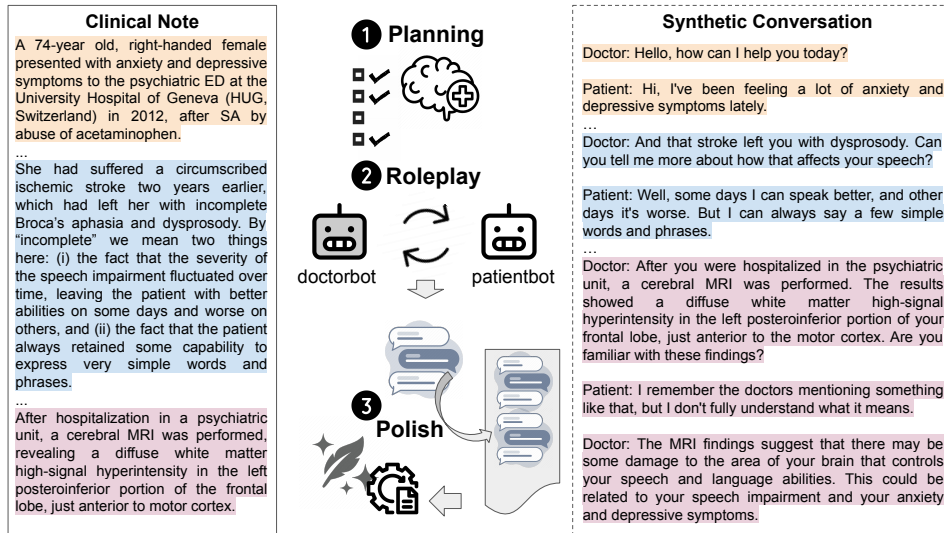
Clinical Note

A 74-year old, right-handed female presented with anxiety and depressive symptoms to the psychiatric ED at the University Hospital of Geneva (HUG, Switzerland) in 2012, after SA by abuse of acetaminophen.

...

She had suffered a circumscribed ischemic stroke two years earlier, which had left her with incomplete Broca's aphasia and dysprosody. By "incomplete" we mean two things here: (i) the fact that the severity of the speech impairment fluctuated over time, leaving the patient with better abilities on some days and worse on others, and (ii) the fact that the patient always retained some capability to express very simple words and phrases.

...

After hospitalization in a psychiatric unit, a cerebral MRI was performed, revealing a diffuse white matter high-signal hyperintensity in the left posteroinferior portion of the frontal lobe, just anterior to motor cortex.

1 Planning

2 Roleplay

doctorbot

patientbot

3 Polish

Synthetic Conversation

Doctor: Hello, how can I help you today?

Patient: Hi, I've been feeling a lot of anxiety and depressive symptoms lately.

...

Doctor: And that stroke left you with dysprosody. Can you tell me more about how that affects your speech?

Patient: Well, some days I can speak better, and other days it's worse. But I can always say a few simple words and phrases.

...

Doctor: After you were hospitalized in the psychiatric unit, a cerebral MRI was performed. The results showed a diffuse white matter high-signal hyperintensity in the left posteroinferior portion of your frontal lobe, just anterior to the motor cortex. Are you familiar with these findings?

Patient: I remember the doctors mentioning something like that, but I don't fully understand what it means.

Doctor: The MRI findings suggest that there may be some damage to the area of your brain that controls your speech and language abilities. This could be related to your speech impairment and your anxiety and depressive symptoms.